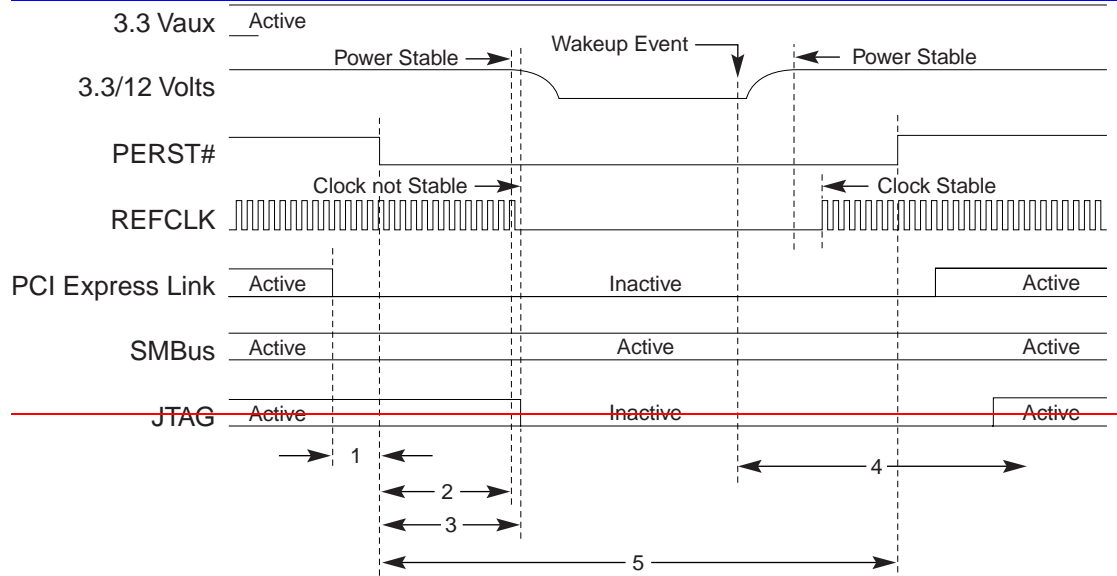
3.3 Vaux
Active
Power Stable
Wakeup Event
Power Stable
3.3/12 Volts
PERST#
Clock not Stable
Clock Stable
REFCLK
PCI Express Link
Active
Inactive
Active
SMBus
Active
Active
Active
JTAG
Active
Inactive
Active
1
2
3
4
5